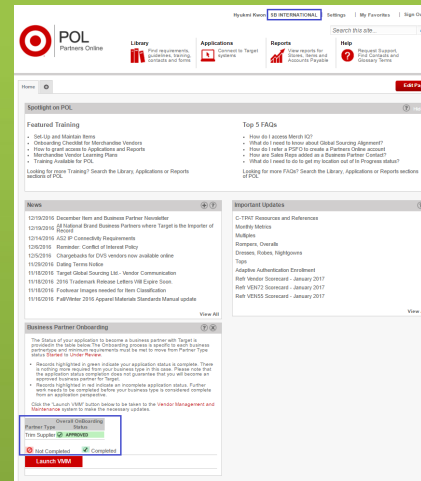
Hyukmi Kwon | SB INTERNATIONAL | Settings | My Favorites | Sign Ou

POL
Partners Online

Search this site...

Library
Find requirements, guidelines, training, contacts and forms

Applications
Connect to Target systems

Reports
View reports for Stores, Items and Accounts Payable

Help
Request Support, Find Contacts and Glossary Terms

Home

Edit Pa

Spotlight on POL

Featured Training

- Set-Up and Maintain Items
- Onboarding Checklist for Merchandise Vendors
- How to grant access to Applications and Reports
- Merchandise Vendor Learning Plans
- Training Available for POL

Looking for more Training? Search the Library, Applications or Reports sections of POL

Top 5 FAQs

- How do I access Merch IQ?
- What do I need to know about Global Sourcing Alignment?
- How do I refer a PSFO to create a Partners Online account
- How are Sales Reps added as a Business Partner Contact?
- What do I need to do to get my location out of In Progress status?

Looking for more FAQs? Search the Library, Applications or Reports sections of POL

News

| | |
|---|---|
| 12/19/2016 | December Item and Business Partner Newsletter |
| 12/19/2016 | All National Brand Business Partners where Target is the Importer of Record |
| 12/15/2016 | AS2 IP Connectivity Requirements |
| 12/8/2016 | Reminder: Conflict of Interest Policy |
| 12/5/2016 | Chargebacks for DVS vendors now available online |
| 11/28/2016 | Dating Terms Notice |
| 11/18/2016 | Target Global Sourcing Ltd - Vendor Communication |
| 11/18/2016 | 2016 Trademark Release Letters Will Expire Soon |
| 11/16/2016 | Footwear Images needed for Item Classification |
| 11/16/2016 | Fall/Winter 2016 Apparel Materials Standards Manual update |

View All

Important Updates

C-TPAT Resources and References
Monthly Metrics
Multiples
Rompers, Overalls
Dresses, Robes, Nightgowns
Tops
Adaptive Authentication Enrollment
Refit Vendor Scorecard - January 2017
Refit VEN72 Scorecard - January 2017
Refit VEN55 Scorecard - January 2017

View

Business Partner Onboarding

The Status of your application to become a business partner with Target is provided in the table below. The Onboarding process is specific to each business partnertype and minimum requirements must be met to move from Partner Type status Started to Under Review.

- Records highlighted in green indicate your application status is complete. There is nothing more required from your business type in this area. Please note that the application status completion does not guarantee that you will become an approved business partner for Target.
- Records highlighted in red indicate an incomplete application status. Further work needs to be completed before your business type is considered complete from an application perspective.

Click the 'Launch VMM' button below to be taken to the Vendor Management and Maintenance system to make the necessary updates.

| Partner Type | Overall Onboarding Status |
|---|---|
| Trim Supplier | APPROVED |

Not Completed   Completed

Launch VMM